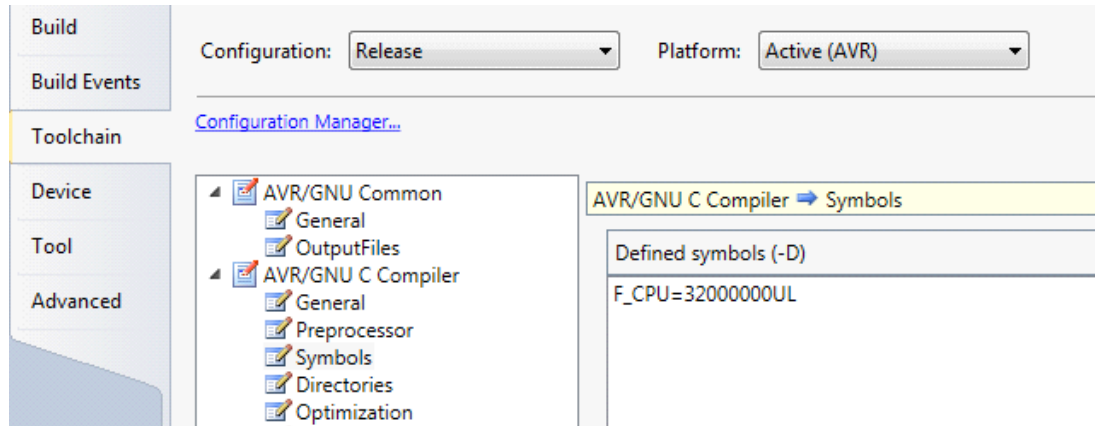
Build
Build Events
Toolchain
Device
Tool
Advanced

Configuration: Release
Platform: Active (AVR)

Configuration Manager...

AVR/GNU Common
General
OutputFiles
AVR/GNU C Compiler
General
Preprocessor
Symbols
Directories
Optimization

AVR/GNU C Compiler ➡ Symbols

Defined symbols (-D)

F_CPU=32000000UL